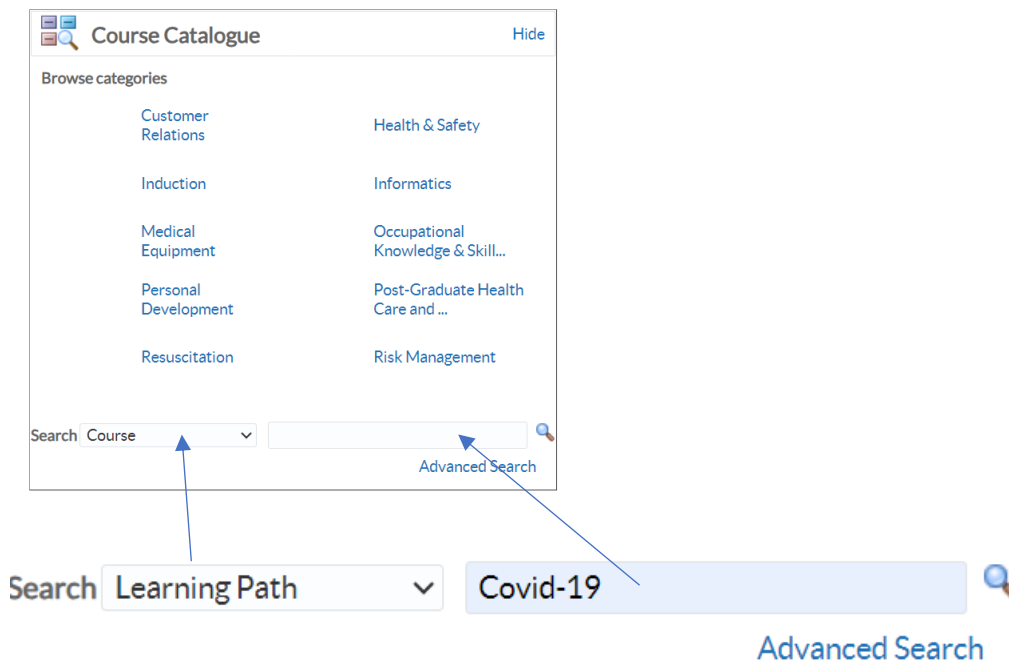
Course Catalogue
Hide

Browse categories

Customer Relations
Health & Safety

Induction
Informatics

Medical Equipment
Occupational Knowledge & Skill...

Personal Development
Post-Graduate Health Care and ...

Resuscitation
Risk Management

Search Course
Advanced Search

Search Learning Path
Covid-19
Advanced Search